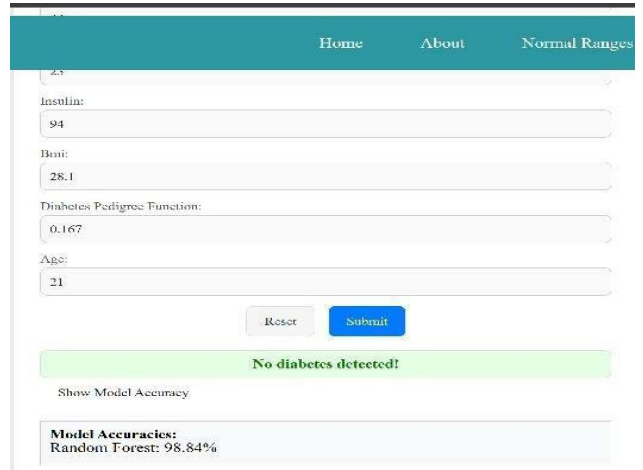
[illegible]

Home About Normal Ranges

2.5

Insulin:

94

Bmi:

28.1

Diabetes Pedigree Function:

0.167

Age:

21

Reset Submit

No diabetes detected!

Show Model Accuracy

Model Accuracies:
Random Forest: 98.84%